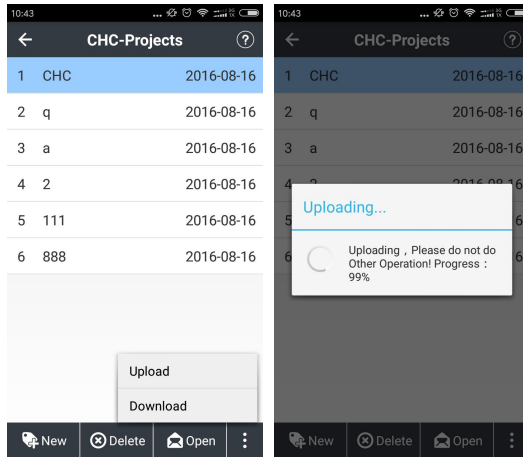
10:43

CHC-Projects

| 1 | CHC | 2016-08-16 |
|---|---|---|
| 2 | q | 2016-08-16 |
| 3 | a | 2016-08-16 |
| 4 | 2 | 2016-08-16 |
| 5 | 111 | 2016-08-16 |
| 6 | 888 | 2016-08-16 |

Upload
Download

New Delete Open

10:43

CHC-Projects

| 1 | CHC | 2016-08-16 |
|---|---|---|
| 2 | q | 2016-08-16 |
| 3 | a | 2016-08-16 |
| 4 | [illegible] | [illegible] |
| 5 | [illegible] | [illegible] |
| 6 | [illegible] | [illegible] |

Uploading...

Uploading，Please do not do Other Operation! Progress：99%

New Delete Open